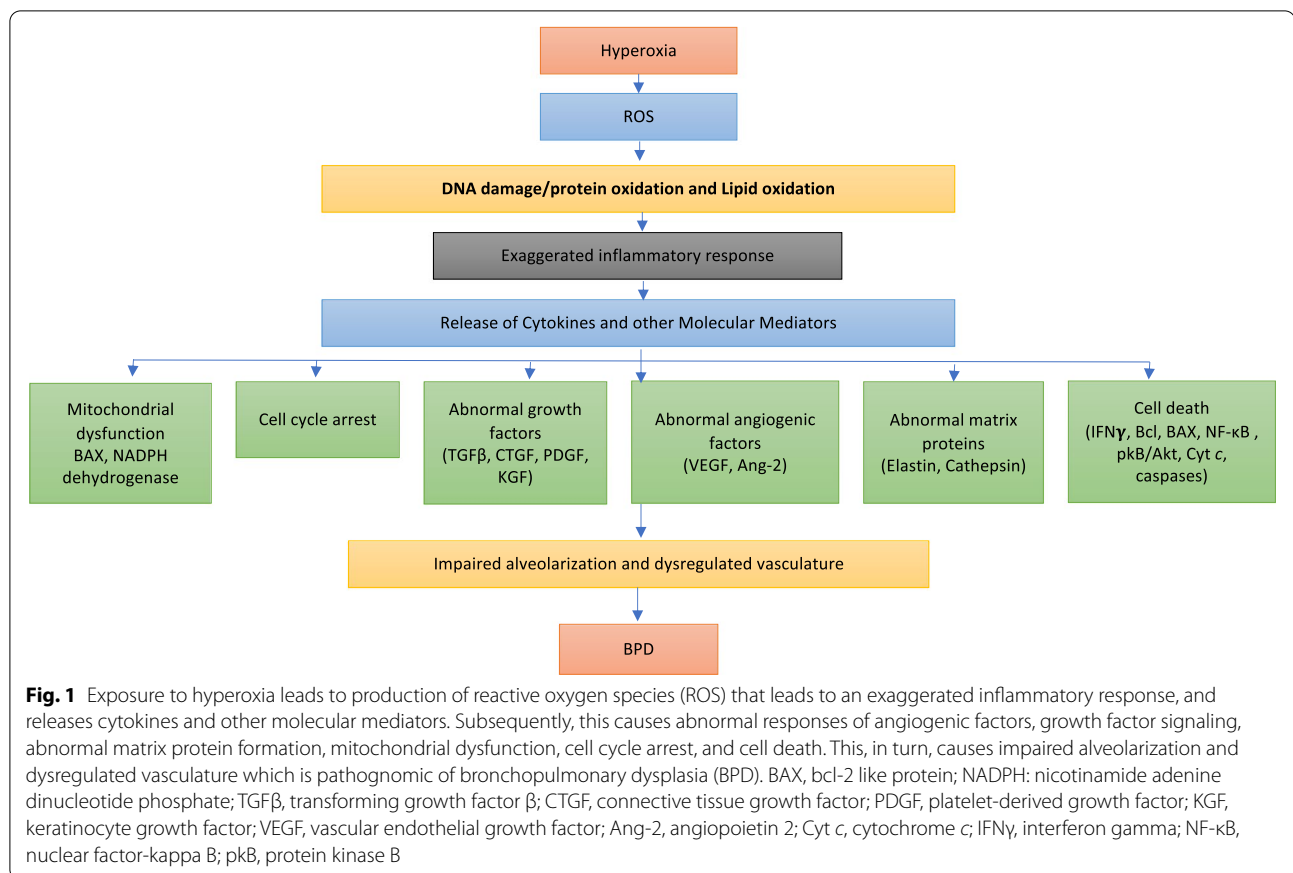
Hyperoxia

ROS

DNA damage/protein oxidation and Lipid oxidation

Exaggerated inflammatory response

Release of Cytokines and other Molecular Mediators

Mitochondrial dysfunction BAX, NADPH dehydrogenase

Cell cycle arrest

Abnormal growth factors (TGFβ, CTGF, PDGF, KGF)

Abnormal angiogenic factors (VEGF, Ang-2)

Abnormal matrix proteins (Elastin, Cathepsin)

Cell death (IFNγ, Bcl, BAX, NF-κB , pkB/Akt, Cyt c, caspases)

Impaired alveolarization and dysregulated vasculature

BPD

**Fig. 1** Exposure to hyperoxia leads to production of reactive oxygen species (ROS) that leads to an exaggerated inflammatory response, and releases cytokines and other molecular mediators. Subsequently, this causes abnormal responses of angiogenic factors, growth factor signaling, abnormal matrix protein formation, mitochondrial dysfunction, cell cycle arrest, and cell death. This, in turn, causes impaired alveolarization and dysregulated vasculature which is pathognomic of bronchopulmonary dysplasia (BPD). BAX, bcl-2 like protein; NADPH: nicotinamide adenine dinucleotide phosphate; TGFβ, transforming growth factor β; CTGF, connective tissue growth factor; PDGF, platelet-derived growth factor; KGF, keratinocyte growth factor; VEGF, vascular endothelial growth factor; Ang-2, angiopoietin 2; Cyt c, cytochrome c; IFNγ, interferon gamma; NF-κB, nuclear factor-kappa B; pkB, protein kinase B